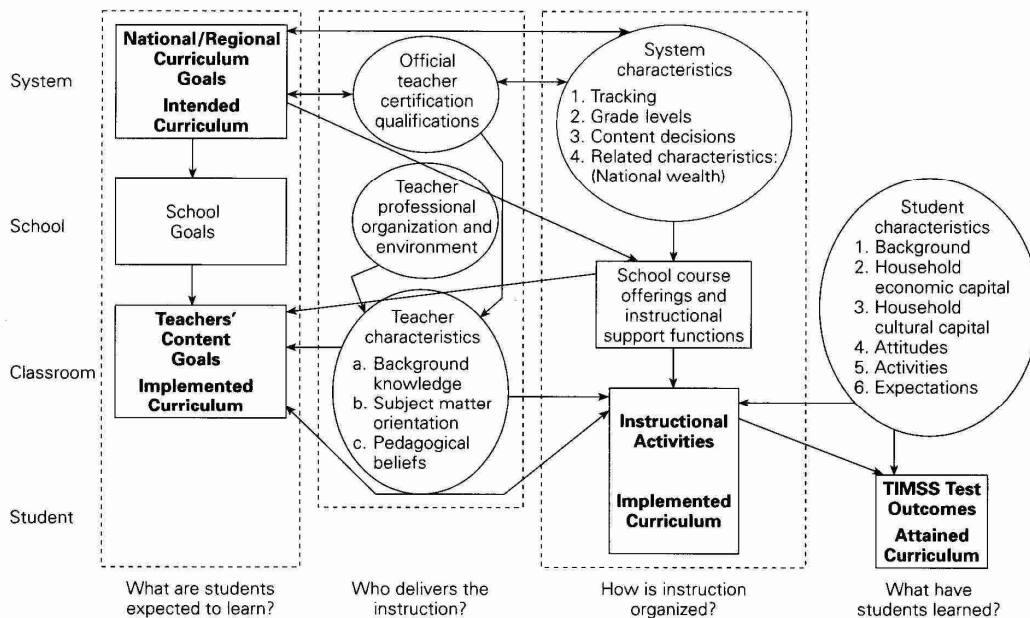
System

School

Classroom

Student

National/Regional Curriculum Goals

Intended Curriculum

School Goals

Teachers' Content Goals

Implemented Curriculum

What are students expected to learn?

Official teacher certification qualifications

Teacher professional organization and environment

Teacher characteristics
a. Background knowledge
b. Subject matter orientation
c. Pedagogical beliefs

Who delivers the instruction?

System characteristics
1. Tracking
2. Grade levels
3. Content decisions
4. Related characteristics: (National wealth)

School course offerings and instructional support functions

Instructional Activities

Implemented Curriculum

How is instruction organized?

Student characteristics
1. Background
2. Household economic capital
3. Household cultural capital
4. Attitudes
5. Activities
6. Expectations

TIMSS Test Outcomes

Attained Curriculum

What have students learned?